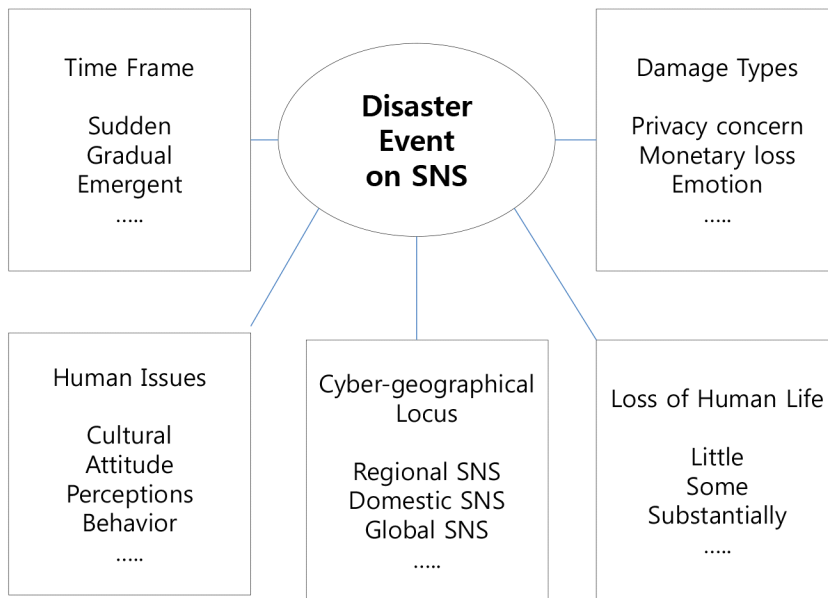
Time Frame

Sudden
Gradual
Emergent
.....

Disaster Event on SNS

Damage Types

Privacy concern
Monetary loss
Emotion
.....

Human Issues

Cultural
Attitude
Perceptions
Behavior
.....

Cyber-geographical Locus

Regional SNS
Domestic SNS
Global SNS
.....

Loss of Human Life

Little
Some
Substantially
.....